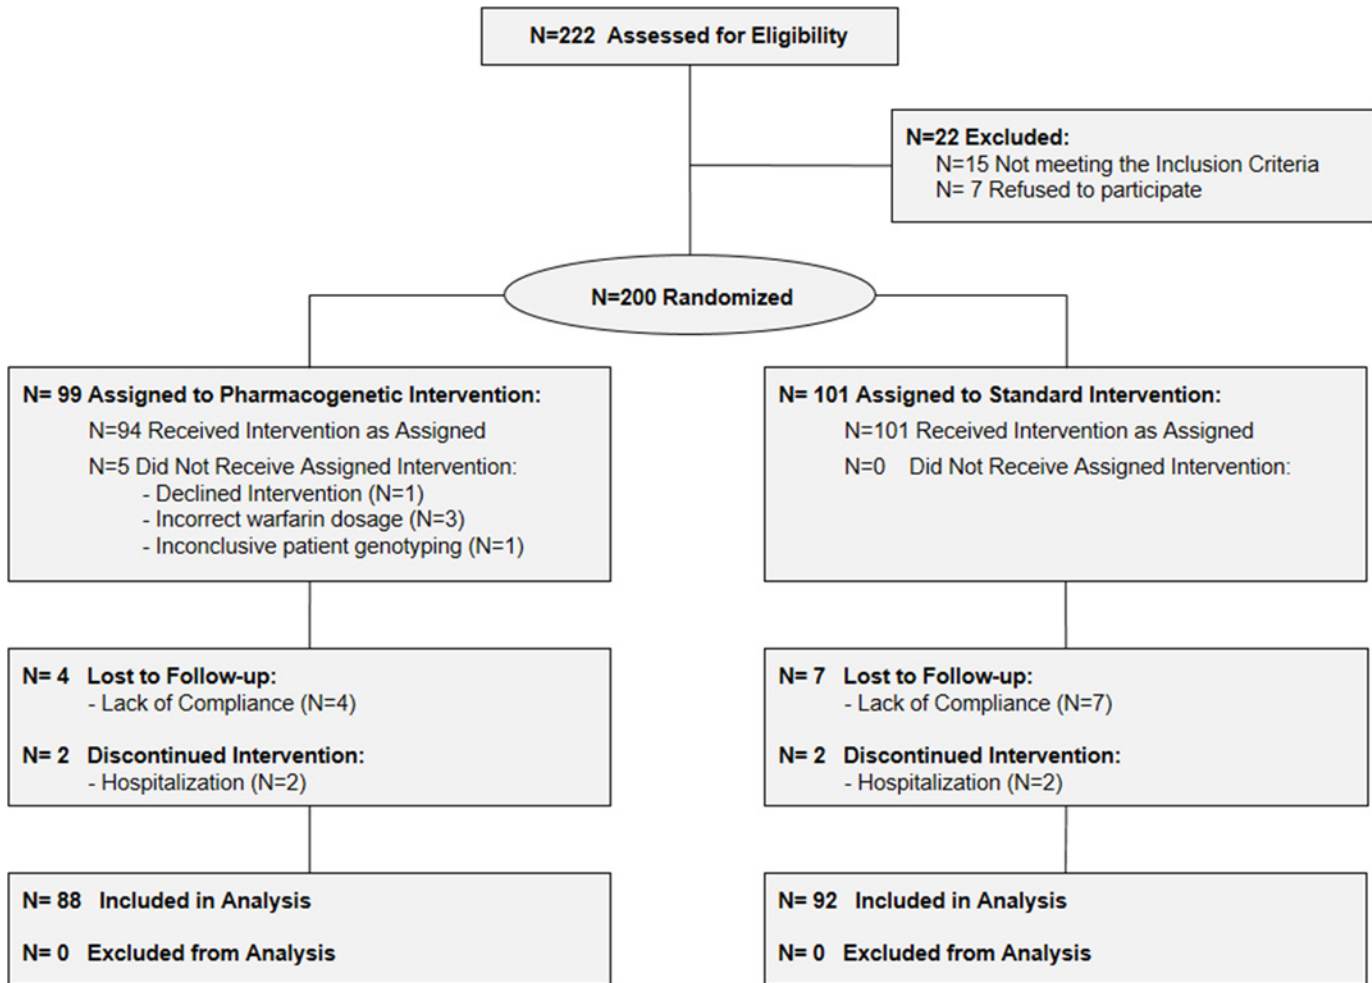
N=222 Assessed for Eligibility

N=22 Excluded:
N=15 Not meeting the Inclusion Criteria
N= 7 Refused to participate

N=200 Randomized

N= 99 Assigned to Pharmacogenetic Intervention:
N=94 Received Intervention as Assigned
N=5 Did Not Receive Assigned Intervention:
- Declined Intervention (N=1)
- Incorrect warfarin dosage (N=3)
- Inconclusive patient genotyping (N=1)

N= 101 Assigned to Standard Intervention:
N=101 Received Intervention as Assigned
N=0 Did Not Receive Assigned Intervention:

N= 4 Lost to Follow-up:
- Lack of Compliance (N=4)

N= 2 Discontinued Intervention:
- Hospitalization (N=2)

N= 7 Lost to Follow-up:
- Lack of Compliance (N=7)

N= 2 Discontinued Intervention:
- Hospitalization (N=2)

N= 88 Included in Analysis

N= 0 Excluded from Analysis

N= 92 Included in Analysis

N= 0 Excluded from Analysis